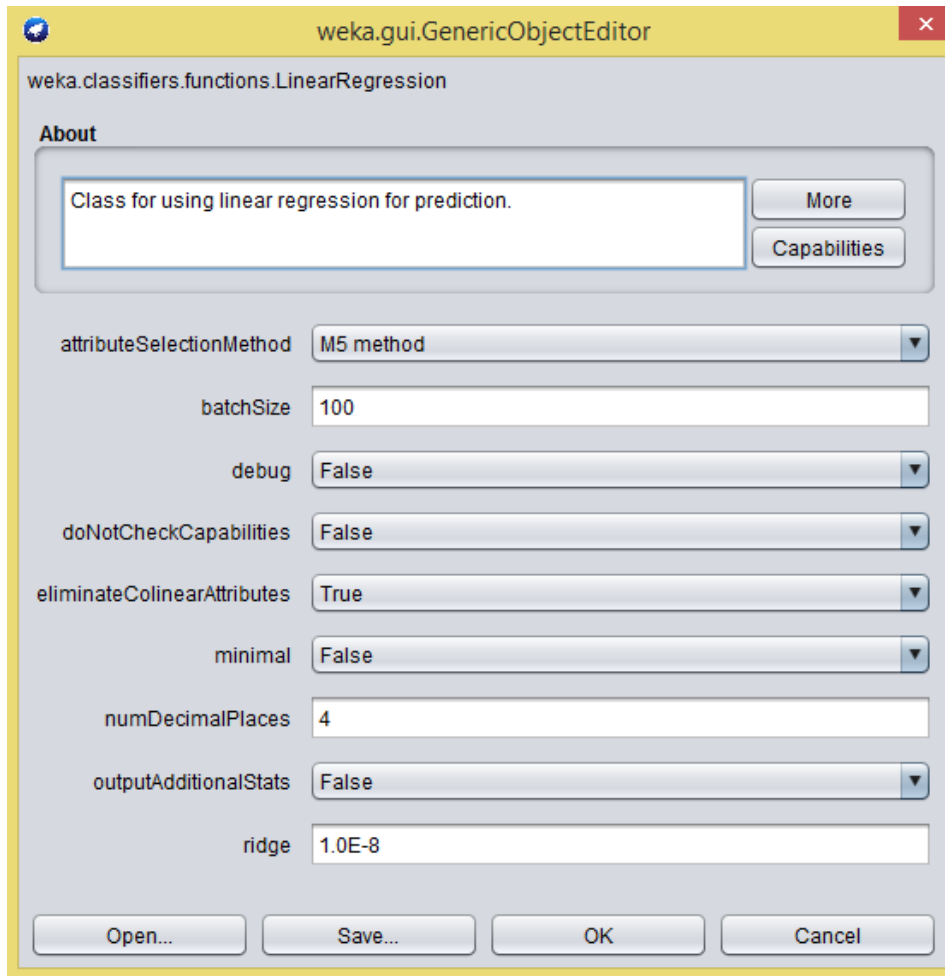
weka.gui.GenericObjectEditor

weka.classifiers.functions.LinearRegression

About

Class for using linear regression for prediction.

More

Capabilities

attributeSelectionMethod M5 method

batchSize 100

debug False

doNotCheckCapabilities False

eliminateColinearAttributes True

minimal False

numDecimalPlaces 4

outputAdditionalStats False

ridge 1.0E-8

Open...

Save...

OK

Cancel